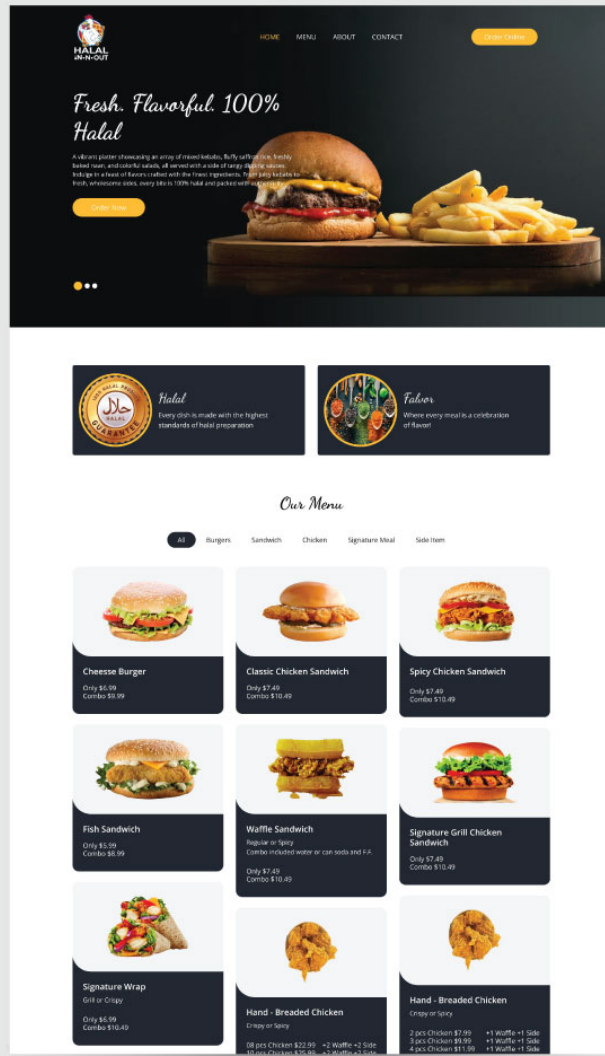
HALAL IN-N-OUT

HOME MENU ABOUT CONTACT

Order Online

Fresh. Flavorful. 100% Halal

A vibrant platter showcasing an array of mixed kebabs, fluffy saffron rice, freshly baked naan, and colorful salads, all served with a side of tangy dipping sauces. Indulge in a feast of flavors crafted with the finest ingredients. From juicy kebabs to fresh, wholesome sides, every bite is 100% halal and packed with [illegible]

Order Now

100% HALAL PRODUCT HALAL GUARANTEE

Halal

Every dish is made with the highest standards of halal preparation

Falvor

Where every meal is a celebration of flavor!

Our Menu

All Burgers Sandwich Chicken Signature Meal Side Item

Cheesse Burger
Only $6.99
Combo $9.99

Classic Chicken Sandwich
Only $7.49
Combo $10.49

Spicy Chicken Sandwich
Only $7.49
Combo $10.49

Fish Sandwich
Only $5.99
Combo $8.99

Waffle Sandwich
Regular or Spicy
Combo included water or can soda and F.F.
Only $7.49
Combo $10.49

Signature Grill Chicken Sandwich
Only $7.49
Combo $10.49

Signature Wrap
Grill or Crispy
Only $6.99
Combo $10.49

Hand - Breaded Chicken
Crispy or Spicy
08 pcs Chicken $22.99 +2 Waffle +2 Side
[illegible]

Hand - Breaded Chicken
Crispy or Spicy
2 pcs Chicken $7.99 +1 Waffle +1 Side
3 pcs Chicken $9.99 +1 Waffle +1 Side
4 pcs Chicken $11.99 +1 Waffle +1 Side